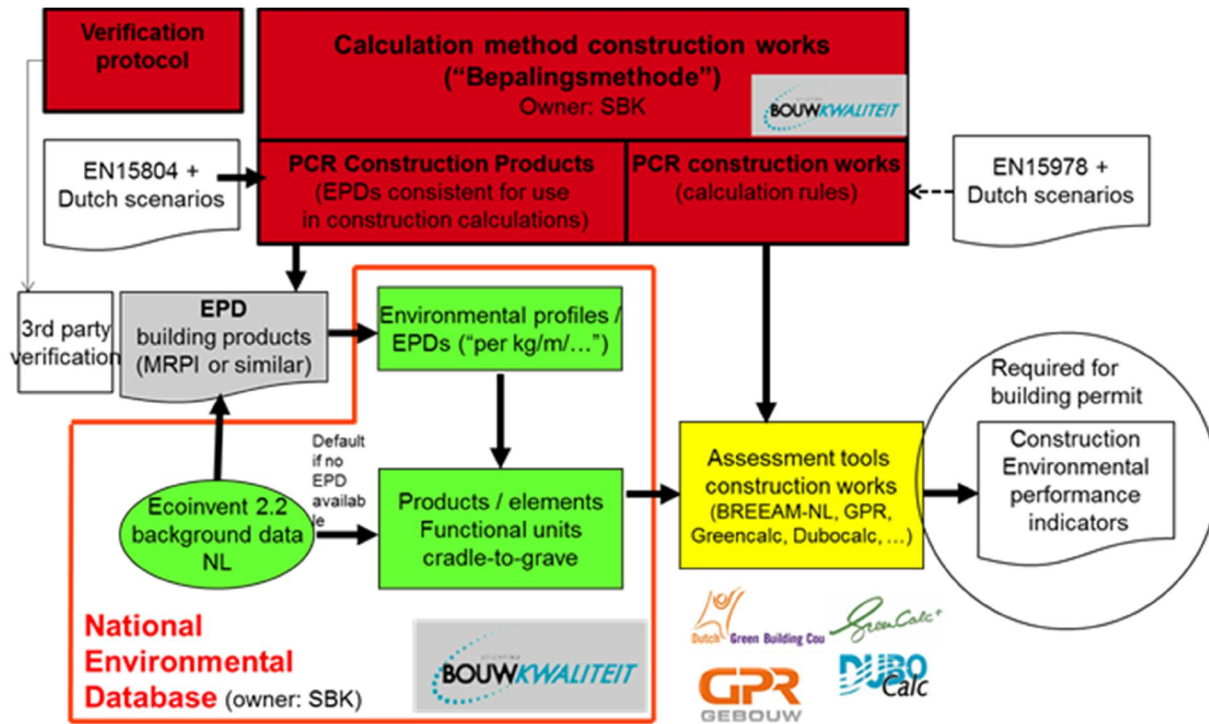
Verification protocol

Calculation method construction works
("Bepalingsmethode")
Owner: SBK

BOUWKWALITEIT

EN15804 + Dutch scenarios

PCR Construction Products
(EPDs consistent for use in construction calculations)

PCR construction works
(calculation rules)

EN15978 + Dutch scenarios

3rd party verification

EPD
building products
(MRPI or similar)

Environmental profiles / EPDs ("per kg/m/…")

Required for building permit

Default if no EPD available

Ecoinvent 2.2 background data NL

Products / elements
Functional units
cradle-to-grave

Assessment tools construction works
(BREEAM-NL, GPR, Greencalc, Dubocalc, …)

Construction Environmental performance indicators

National Environmental Database (owner: SBK)

BOUWKWALITEIT

Dutch Green Building Cou

GreenCalc+

GPR GEBOUW

DUBO Calc